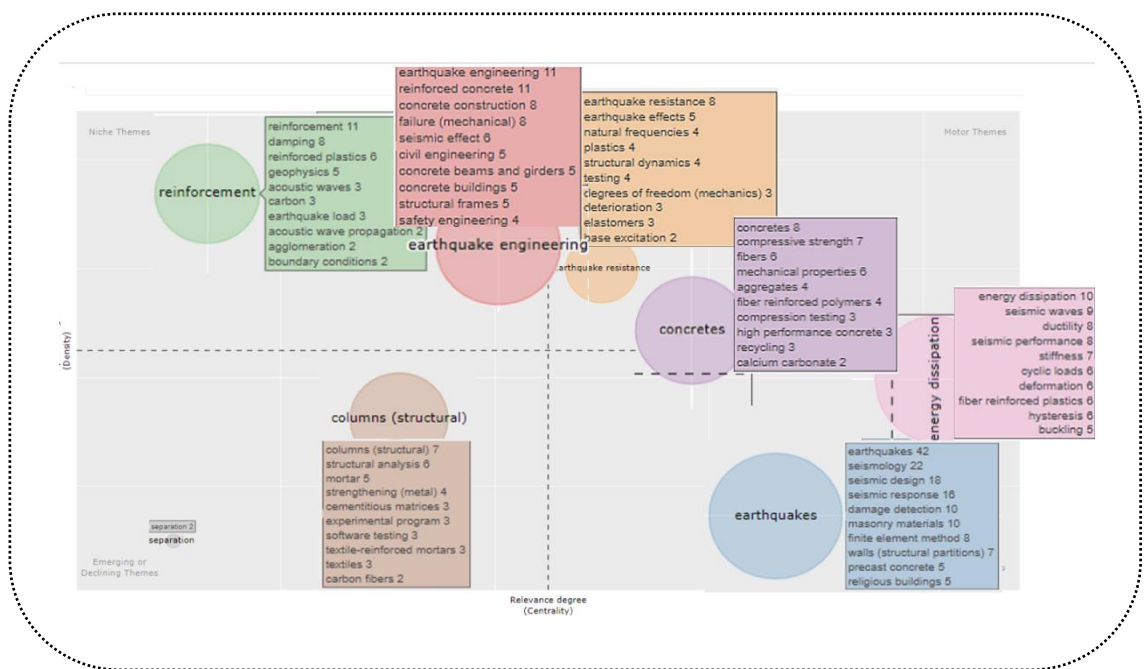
Niche Themes

Motor Themes

reinforcement 11
damping 8
reinforced plastics 6
geophysics 5
acoustic waves 3
carbon 3
earthquake load 3
acoustic wave propagation 2
agglomeration 2
boundary conditions 2

reinforcement

earthquake engineering 11
reinforced concrete 11
concrete construction 8
failure (mechanical) 8
seismic effect 6
civil engineering 5
concrete beams and girders 5
concrete buildings 5
structural frames 5
safety engineering 4

earthquake engineering

earthquake resistance 8
earthquake effects 5
natural frequencies 4
plastics 4
structural dynamics 4
testing 4
degrees of freedom (mechanics) 3
deterioration 3
elastomers 3
base excitation 2

earthquake resistance

concretes 8
compressive strength 7
fibers 6
mechanical properties 6
aggregates 4
fiber reinforced polymers 4
compression testing 3
high performance concrete 3
recycling 3
calcium carbonate 2

concretes

energy dissipation 10
seismic waves 9
ductility 8
seismic performance 8
stiffness 7
cyclic loads 6
deformation 6
fiber reinforced plastics 6
hysteresis 6
buckling 5

energy dissipation

(Density)

columns (structural)

columns (structural) 7
structural analysis 6
mortar 5
strengthening (metal) 4
cementitious matrices 3
experimental program 3
software testing 3
textile-reinforced mortars 3
textiles 3
carbon fibers 2

separation 2
separation

Emerging or Declining Themes

earthquakes

earthquakes 42
seismology 22
seismic design 18
seismic response 16
damage detection 10
masonry materials 10
finite element method 8
walls (structural partitions) 7
precast concrete 5
religious buildings 5

Relevance degree
(Centrality)